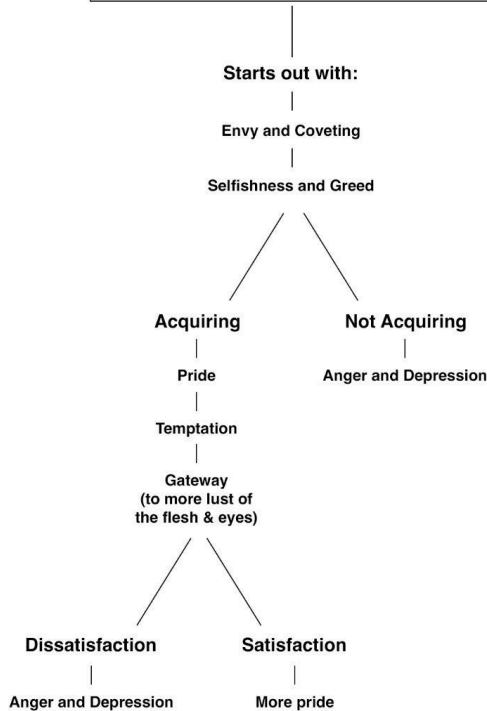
Starts out with:

Envy and Coveting

Selfishness and Greed

Acquiring

Not Acquiring

Pride

Anger and Depression

Temptation

Gateway (to more lust of the flesh & eyes)

Dissatisfaction

Satisfaction

Anger and Depression

More pride